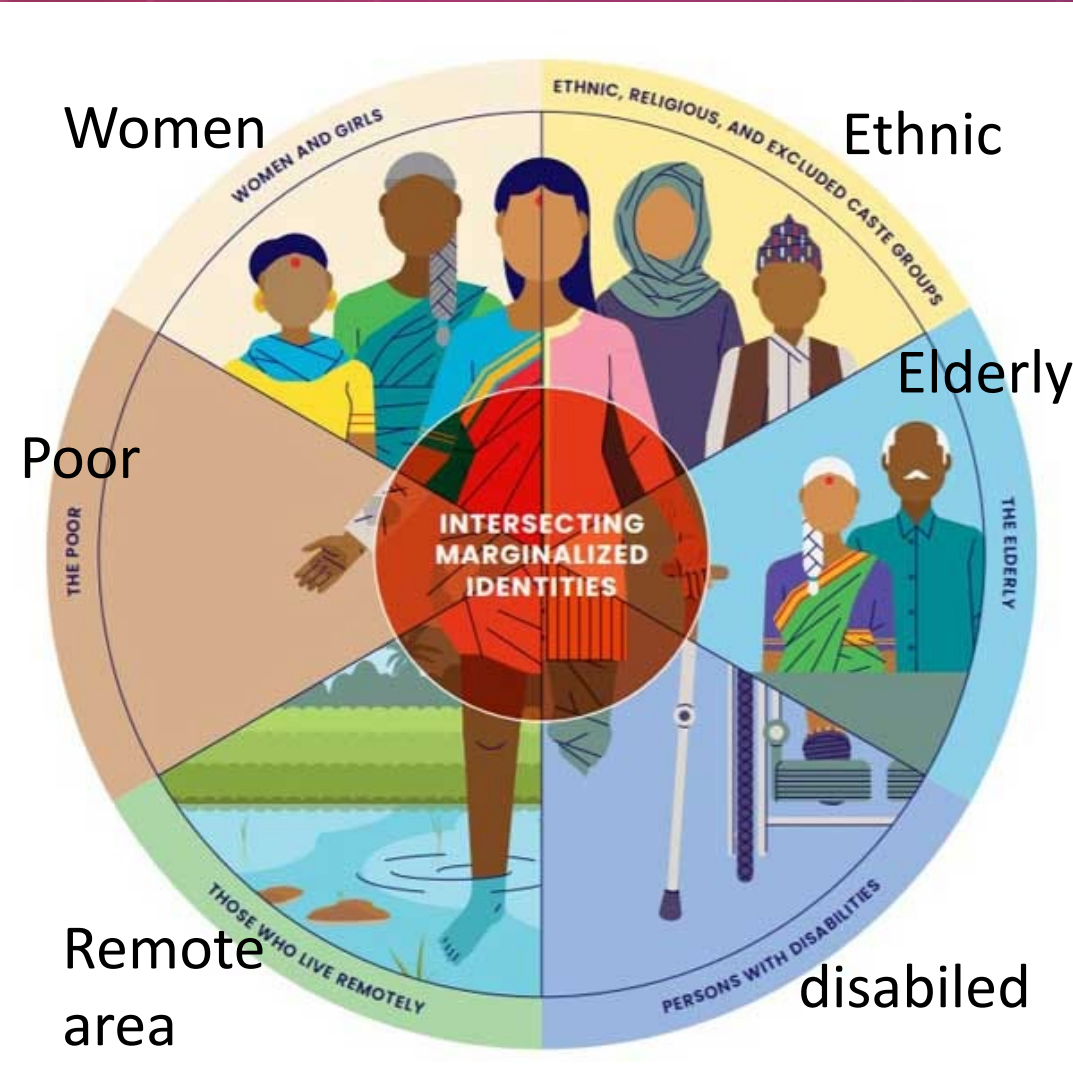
Women

WOMEN AND GIRLS

ETHNIC, RELIGIOUS, AND EXCLUDED CASTE GROUPS

Ethnic

Elderly

Poor

THE POOR

INTERSECTING MARGINALIZED IDENTITIES

THE ELDERLY

THOSE WHO LIVE REMOTELY

PERSONS WITH DISABILITIES

Remote area

disabiled